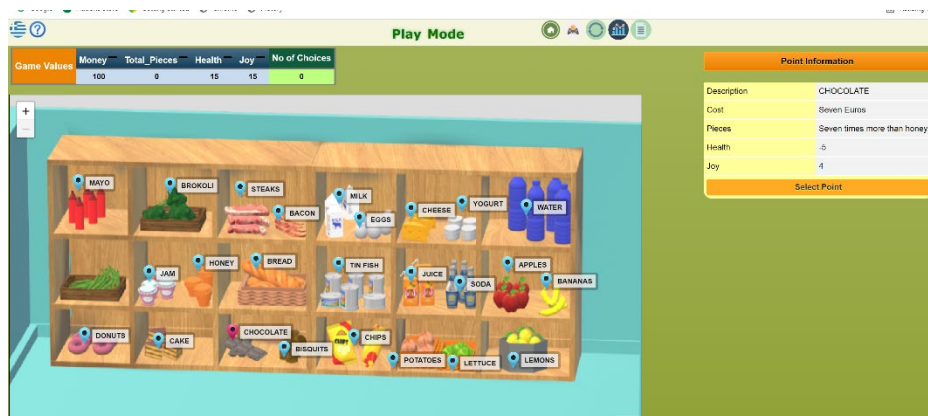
Play Mode

| Game Values | Money | Total_Pieces | Health | Joy | No of Choices |
|---|---|---|---|---|---|
| | 100 | 0 | 15 | 15 | 0 |

+
−

Point Information

| | |
|---|---|
| Description | CHOCOLATE |
| Cost | Seven Euros |
| Pieces | Seven times more than honey |
| Health | -5 |
| Joy | 4 |

Select Point

MAYO
BROKOLI
STEAKS
BACON
MILK
EGGS
CHEESE
YOGURT
WATER
JAM
HONEY
BREAD
TIN FISH
JUICE
SODA
APPLES
BANANAS
DONUTS
CAKE
CHOCOLATE
BISQUITS
CHIPS
POTATOES
LETTUCE
LEMONS